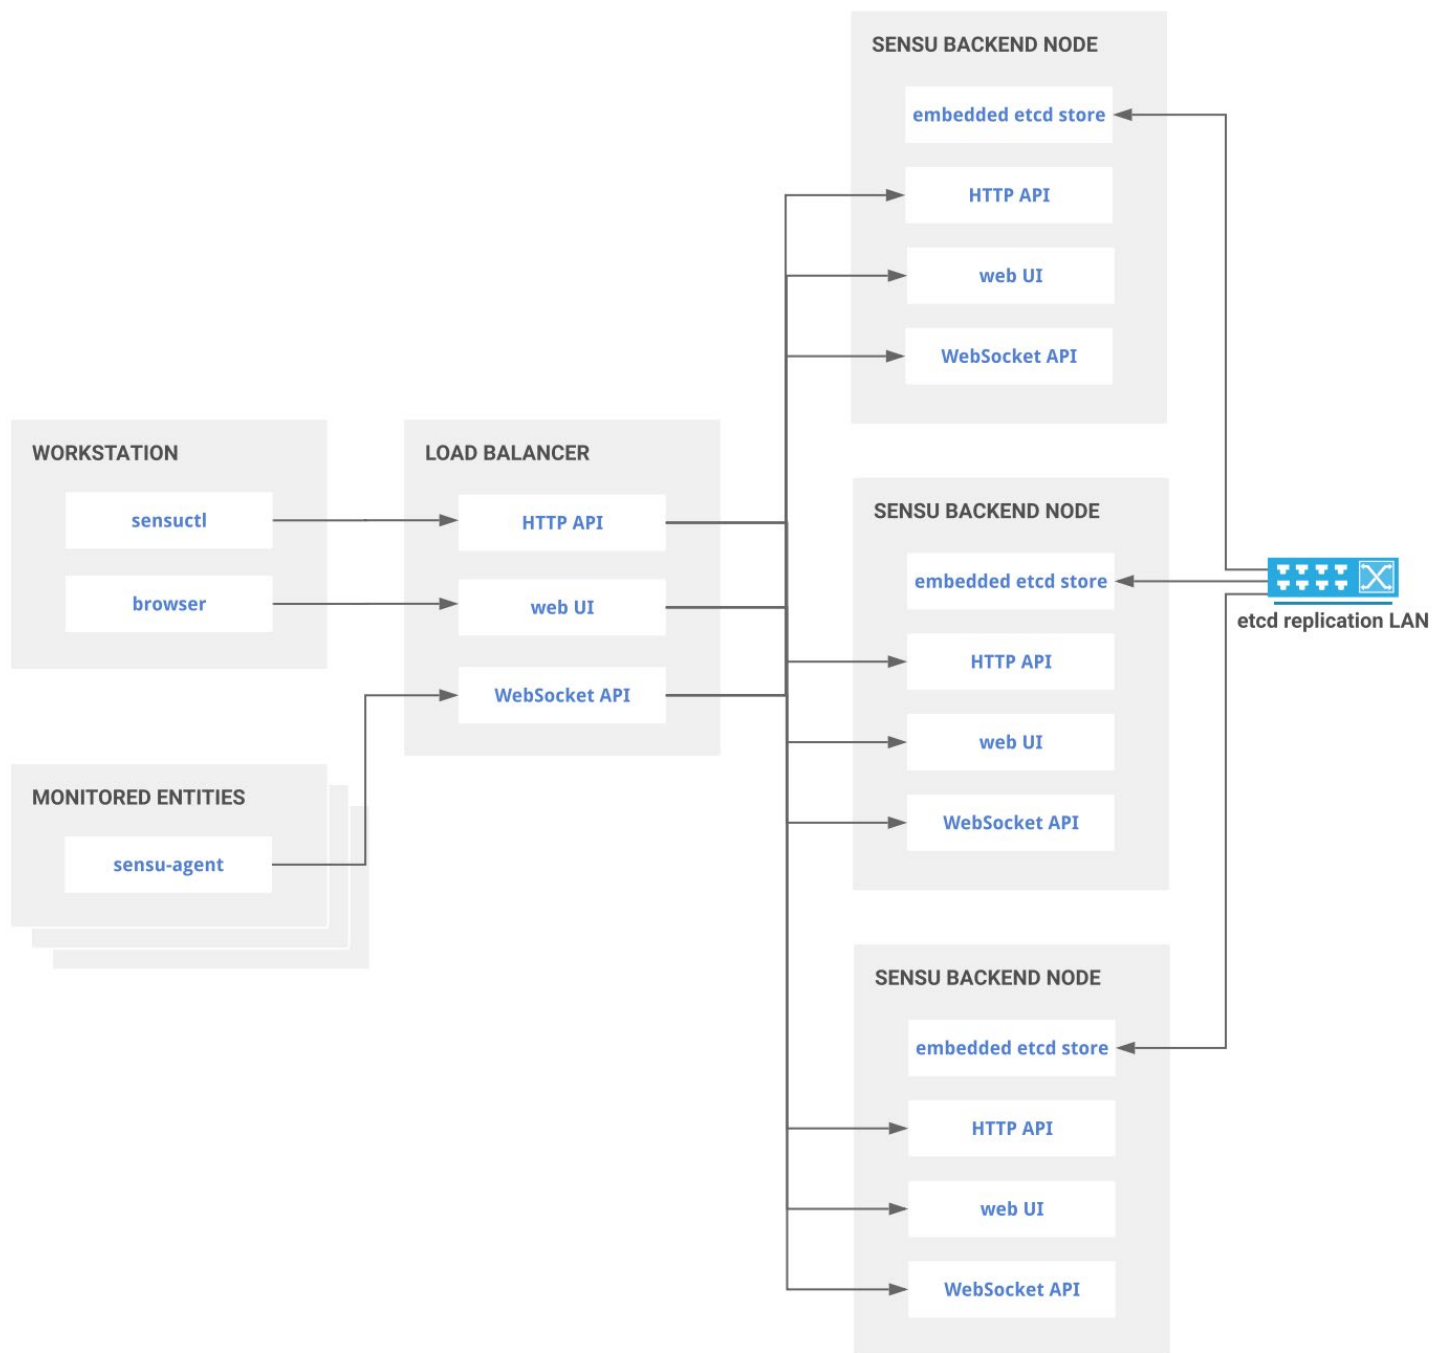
SENSU BACKEND NODE
embedded etcd store
HTTP API
web UI
WebSocket API

WORKSTATION
sensuctl
browser

LOAD BALANCER
HTTP API
web UI
WebSocket API

MONITORED ENTITIES
sensu-agent

SENSU BACKEND NODE
embedded etcd store
HTTP API
web UI
WebSocket API

etcd replication LAN

SENSU BACKEND NODE
embedded etcd store
HTTP API
web UI
WebSocket API